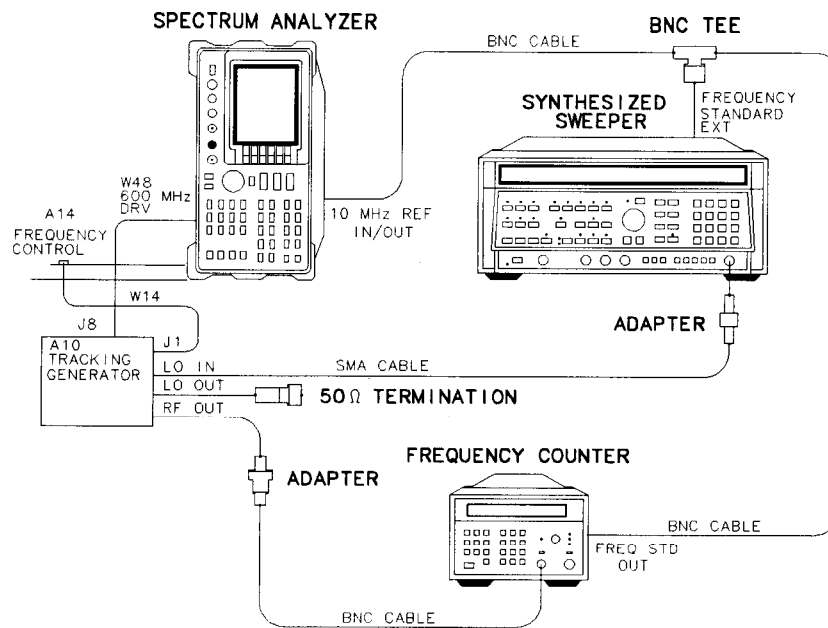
SPECTRUM ANALYZER

BNC CABLE

BNC TEE

SYNTHESIZED SWEEPER

FREQUENCY STANDARD EXT

W48 600 MHz DRV

10 MHz REF IN/OUT

A14 FREQUENCY CONTROL

W14

J8

J1

A10 TRACKING GENERATOR

LO IN

LO OUT

RF OUT

ADAPTER

SMA CABLE

50Ω TERMINATION

FREQUENCY COUNTER

ADAPTER

BNC CABLE

FREQ STD OUT

BNC CABLE